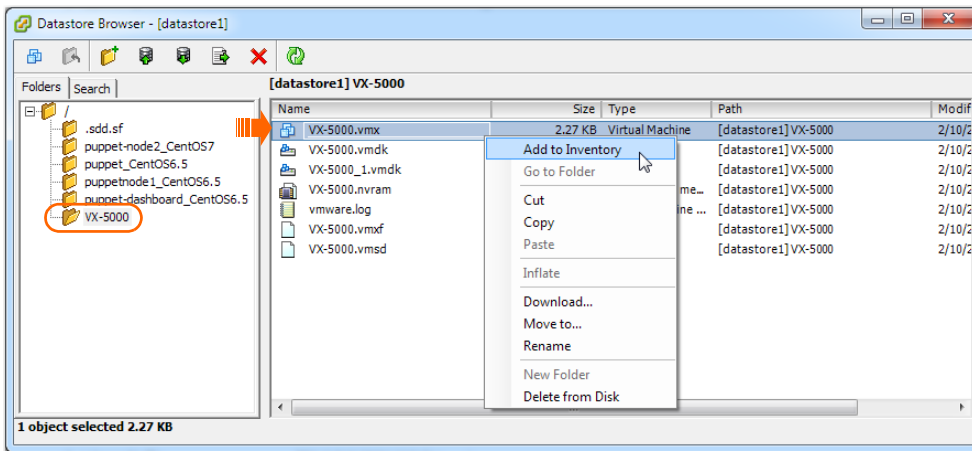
Datastore Browser - [datastore1]

Folders | Search

/
.sdd.sf
puppet-node2_CentOS7
puppet_CentOS6.5
puppetnode1_CentOS6.5
puppet-dashboard_CentOS6.5
VX-5000

[datastore1] VX-5000

| Name | Size | Type | Path | Modif |
|---|---|---|---|---|
| VX-5000.vmx | 2.27 KB | Virtual Machine | [datastore1] VX-5000 | 2/10/ |
| VX-5000.vmdk | | | [datastore1] VX-5000 | 2/10/ |
| VX-5000_1.vmdk | | | [datastore1] VX-5000 | 2/10/ |
| VX-5000.nvram | | me... | [datastore1] VX-5000 | 2/10/ |
| vmware.log | | ine ... | [datastore1] VX-5000 | 2/10/ |
| VX-5000.vmxf | | | [datastore1] VX-5000 | 2/10/ |
| VX-5000.vmsd | | | [datastore1] VX-5000 | 2/10/ |

Add to Inventory
Go to Folder
Cut
Copy
Paste
Inflate
Download...
Move to...
Rename
New Folder
Delete from Disk

1 object selected 2.27 KB